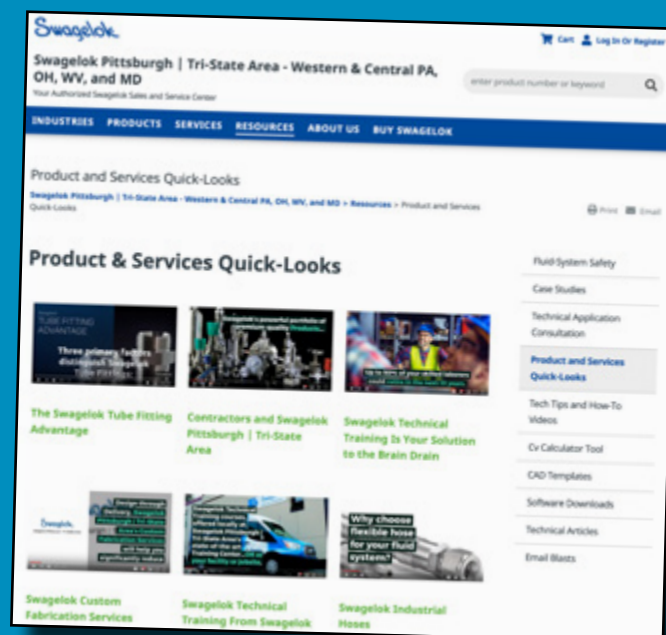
Swagelok

Swagelok Pittsburgh | Tri-State Area - Western & Central PA, OH, WV, and MD
Your Authorized Swagelok Sales and Service Center

Cart Log In Or Register

enter product number or keyword

INDUSTRIES PRODUCTS SERVICES RESOURCES ABOUT US BUY SWAGELOK

Product and Services Quick-Looks

Swagelok Pittsburgh | Tri-State Area - Western & Central PA, OH, WV, and MD > Resources > Product and Services Quick-Looks

Print Email

Product & Services Quick-Looks

TUBE FITTING ADVANTAGE
Three primary factors distinguish Swagelok Tube Fittings

Swagelok's powerful portfolio of premium quality Products...

Up to 50% of your skilled laborers could retire in the next 10 years

The Swagelok Tube Fitting Advantage

Contractors and Swagelok Pittsburgh | Tri-State Area

Swagelok Technical Training Is Your Solution to the Brain Drain

Swagelok

Design through delivery, Swagelok Pittsburgh | Tri-State Area's Custom Fabrication Services will help you significantly reduce

Swagelok Technical Training courses, offered locally at Swagelok Pittsburgh | Tri-State Area's state-of-the-art Training Center...or at your facility or jobsite.

Why choose flexible hose for your fluid system?

Swagelok Custom Fabrication Services

Swagelok Technical Training From Swagelok

Swagelok Industrial Hoses

Fluid-System Safety

Case Studies

Technical Application Consultation

Product and Services Quick-Looks

Tech Tips and How-To Videos

Cv Calculator Tool

CAD Templates

Software Downloads

Technical Articles

Email Blasts